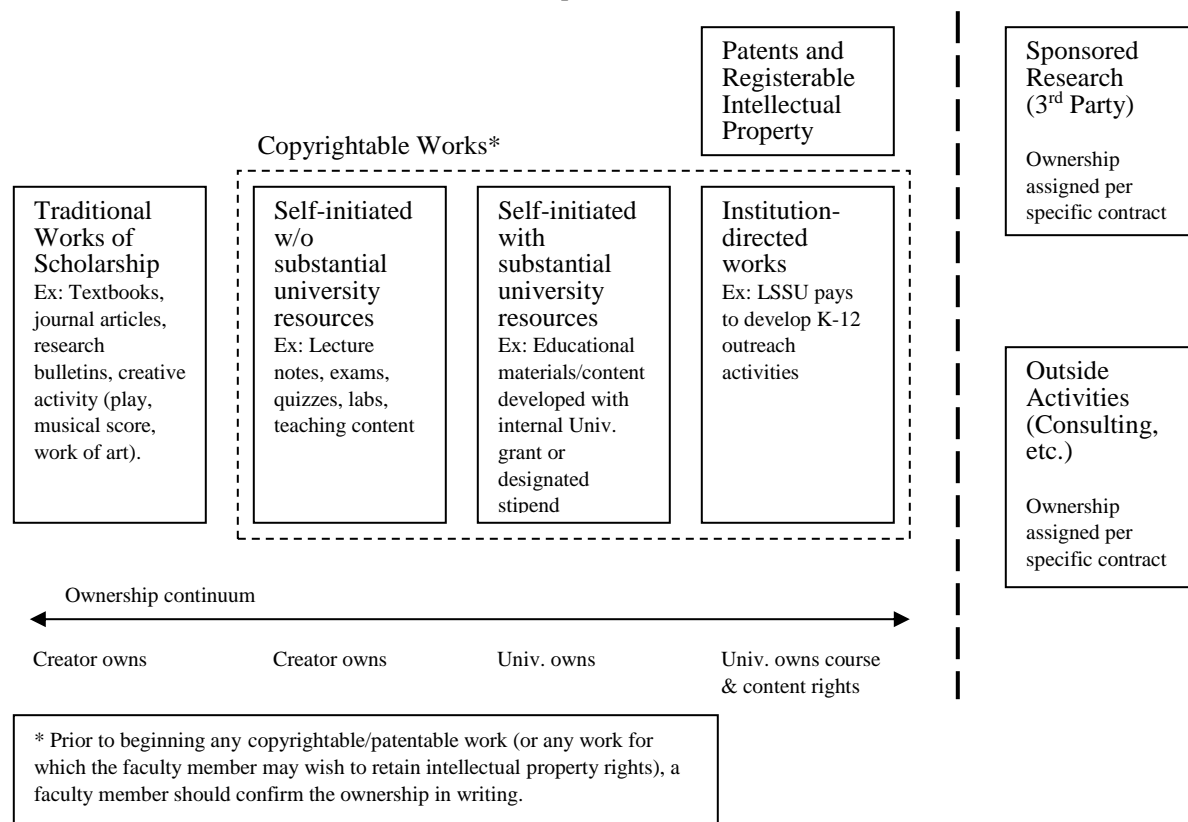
Patents and Registerable Intellectual Property

Sponsored Research ($3^{rd}$ Party)

Ownership assigned per specific contract

Copyrightable Works*

Traditional Works of Scholarship
Ex: Textbooks, journal articles, research bulletins, creative activity (play, musical score, work of art).

Self-initiated w/o substantial university resources
Ex: Lecture notes, exams, quizzes, labs, teaching content

Self-initiated with substantial university resources
Ex: Educational materials/content developed with internal Univ. grant or designated stipend

Institution-directed works
Ex: LSSU pays to develop K-12 outreach activities

Outside Activities (Consulting, etc.)

Ownership assigned per specific contract

Ownership continuum

Creator owns

Creator owns

Univ. owns

Univ. owns course & content rights

* Prior to beginning any copyrightable/patentable work (or any work for which the faculty member may wish to retain intellectual property rights), a faculty member should confirm the ownership in writing.